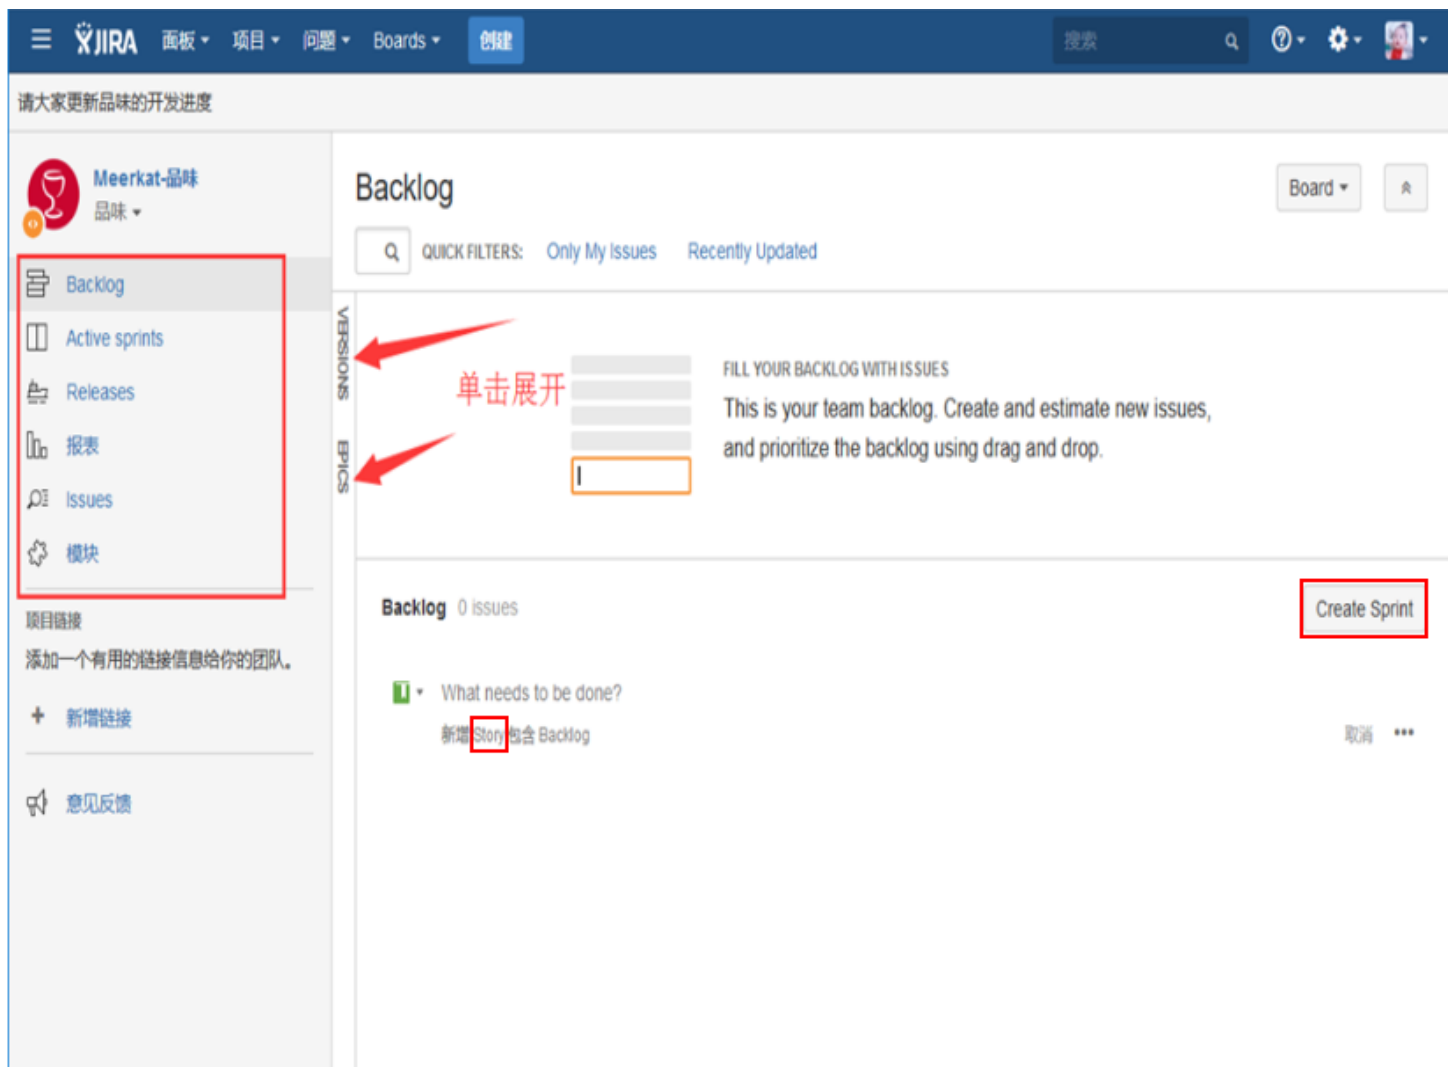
JIRA 面板 项目 问题 Boards 创建 搜索

请大家更新品味的开发进度

Meerkat-品味
品味

Backlog
Active sprints
Releases
报表
Issues
模块

项目链接
添加一个有用的链接信息给你的团队。
+ 新增链接

意见反馈

Backlog

Board

QUICK FILTERS: Only My Issues Recently Updated

VERSIONS

EPICS

单击展开

FILL YOUR BACKLOG WITH ISSUES
This is your team backlog. Create and estimate new issues, and prioritize the backlog using drag and drop.

Backlog 0 issues

Create Sprint

What needs to be done?
新增 Story 包含 Backlog

取消 •••